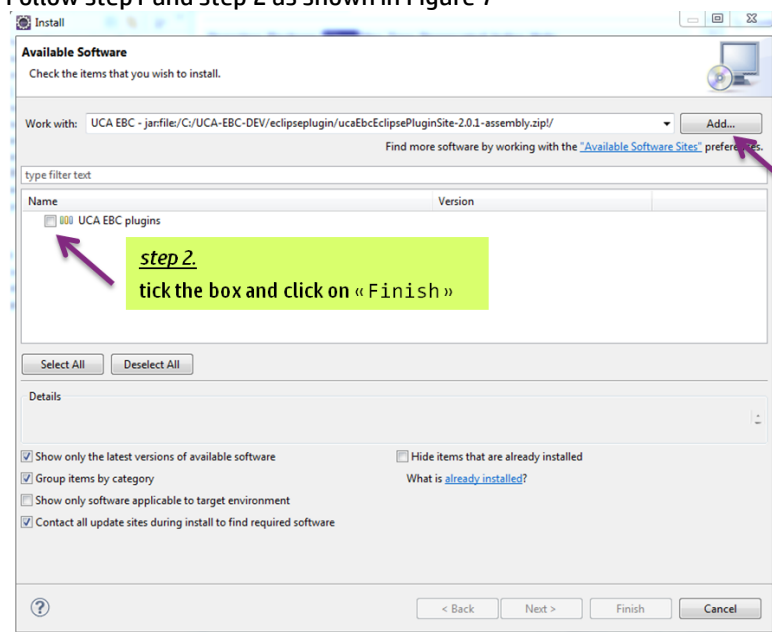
Follow step 1 and step 2 as shown in Figure 7

Install

Available Software
Check the items that you wish to install.

Work with: UCA EBC - jar:file:/C:/UCA-EBC-DEV/eclipseplugin/ucaEbcEclipsePluginSite-2.0.1-assembly.zip!/

Add...

Find more software by working with the "Available Software Sites" prefere

type filter text

| Name | Version |
|---|---|
| UCA EBC plugins | |

step 2.
tick the box and click on « Finish »

Select All Deselect All

Details

Show only the latest versions of available software
Hide items that are already installed
Group items by category
What is already installed?
Show only software applicable to target environment
Contact all update sites during install to find required software

< Back Next > Finish Cancel